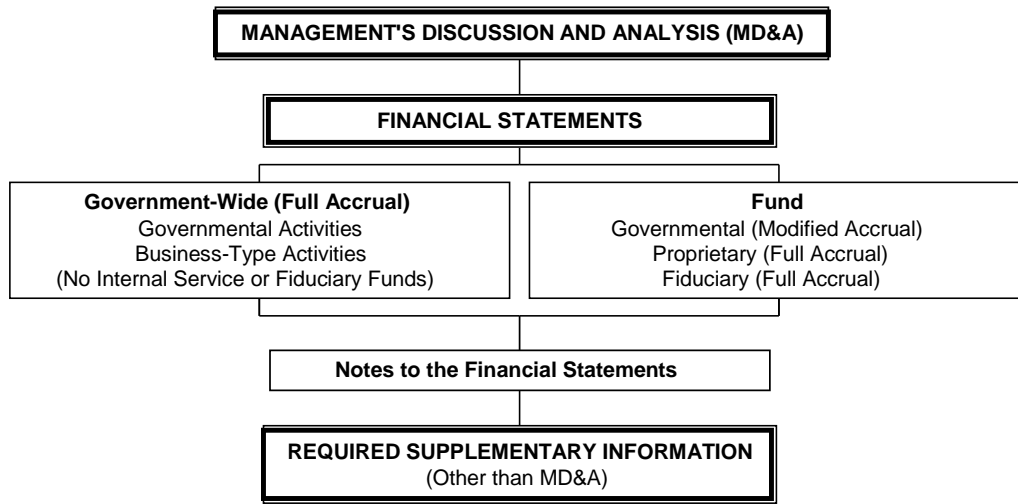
MANAGEMENT'S DISCUSSION AND ANALYSIS (MD&A)

FINANCIAL STATEMENTS

Government-Wide (Full Accrual)
Governmental Activities
Business-Type Activities
(No Internal Service or Fiduciary Funds)

Fund
Governmental (Modified Accrual)
Proprietary (Full Accrual)
Fiduciary (Full Accrual)

Notes to the Financial Statements

REQUIRED SUPPLEMENTARY INFORMATION
(Other than MD&A)